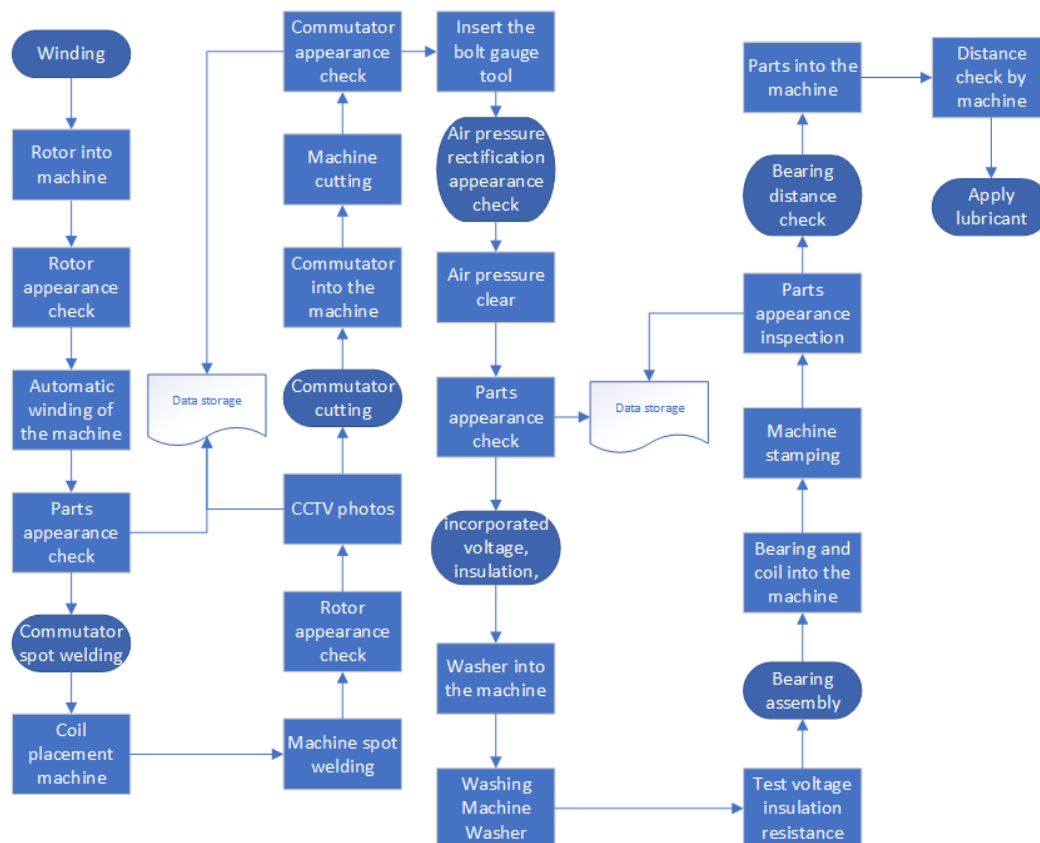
Winding

Rotor into machine

Rotor appearance check

Automatic winding of the machine

Parts appearance check

Commutator spot welding

Coil placement machine

Data storage

Commutator appearance check

Machine cutting

Commutator into the machine

Commutator cutting

CCTV photos

Rotor appearance check

Machine spot welding

Insert the bolt gauge tool

Air pressure rectification appearance check

Air pressure clear

Parts appearance check

incorporated voltage, insulation,

Washer into the machine

Washing Machine Washer

Data storage

Parts into the machine

Bearing distance check

Parts appearance inspection

Machine stamping

Bearing and coil into the machine

Bearing assembly

Test voltage insulation resistance

Distance check by machine

Apply lubricant